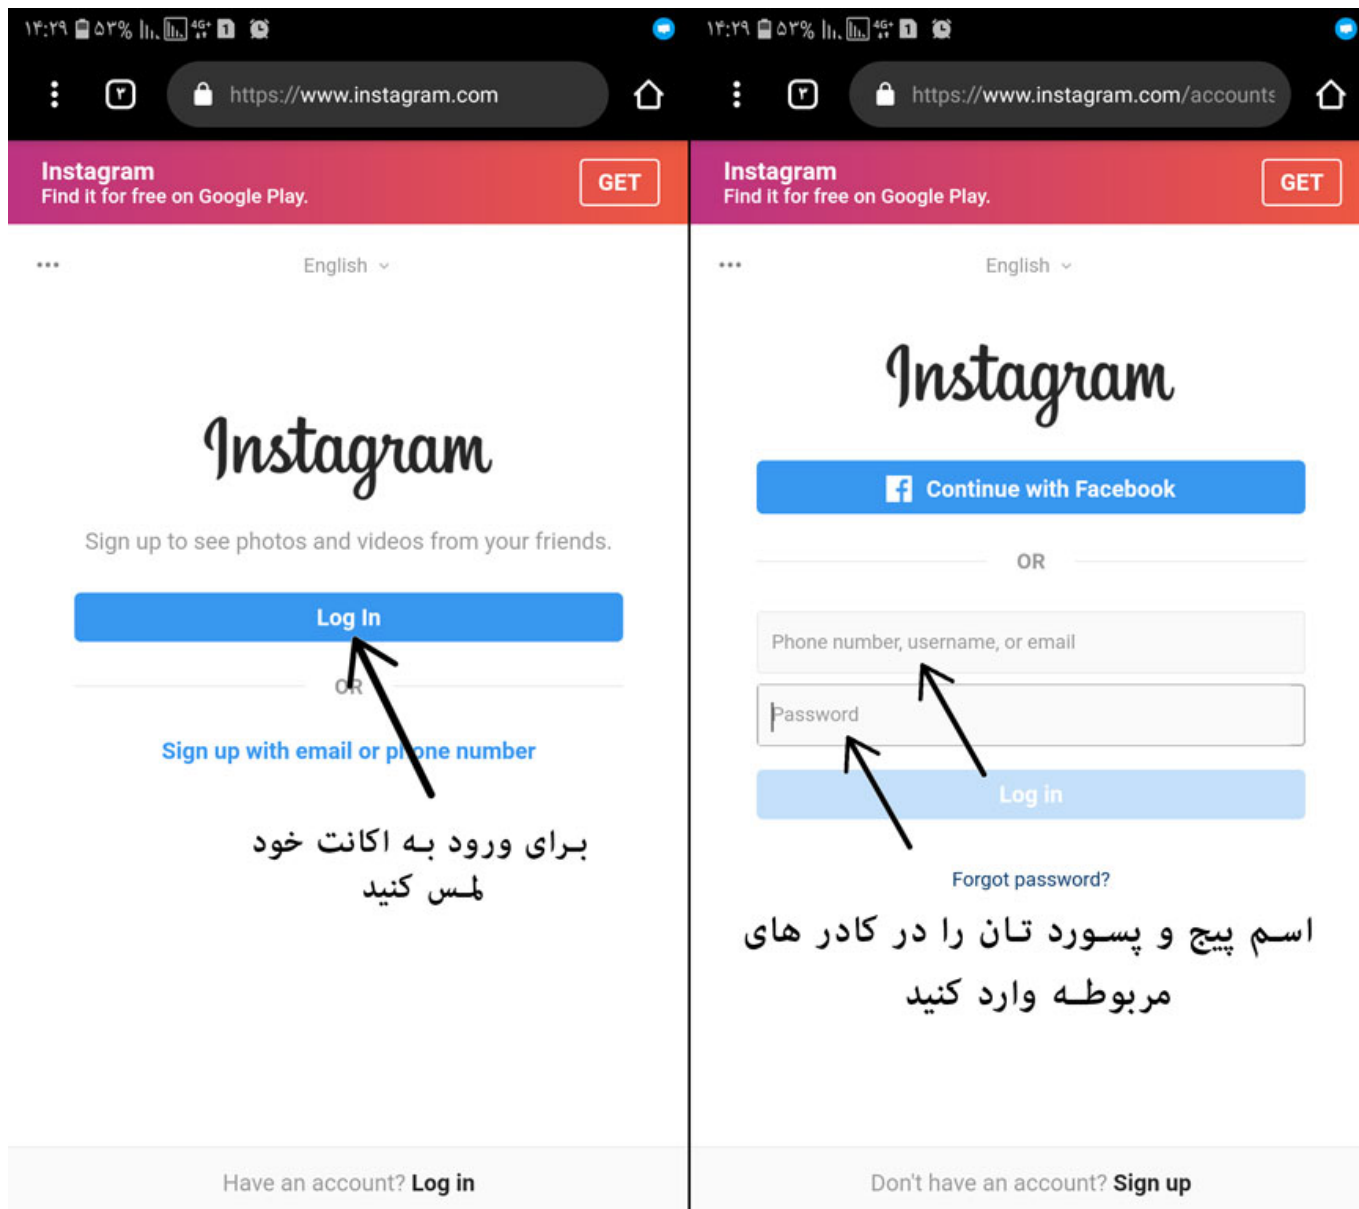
۱۴:۲۹ ۵۲% 4G+

۲

https://www.instagram.com

Instagram
Find it for free on Google Play.

GET

•••

English

Instagram

Sign up to see photos and videos from your friends.

Log In

OR

Sign up with email or phone number

برای ورود به اکانت خود لمس کنید

Have an account? Log in

۱۴:۲۹ ۵۲% 4G+

۲

https://www.instagram.com/accounts

Instagram
Find it for free on Google Play.

GET

•••

English

Instagram

Continue with Facebook

OR

Phone number, username, or email

Password

Log in

Forgot password?

اسم پیج و پسورد تان را در کادر های مربوطه وارد کنید

Don't have an account? Sign up